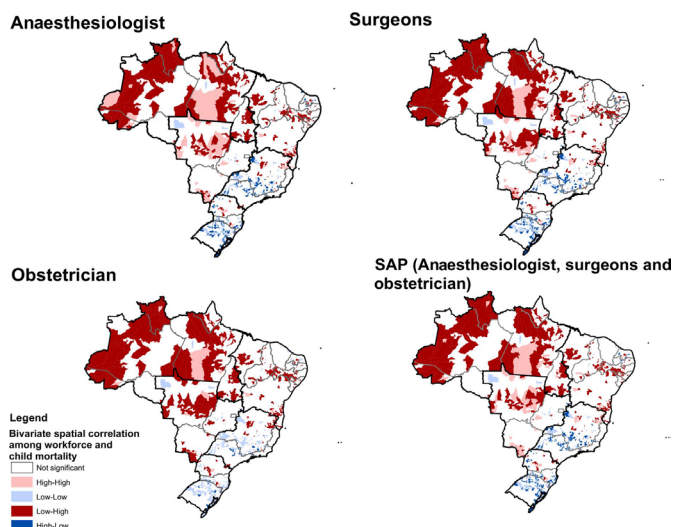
Anaesthesiologist

Surgeons

Obstetrician

SAP (Anaesthesiologist, surgeons and obstetrician)

Legend

Bivariate spatial correlation among workforce and child mortality

Not significant

High-High

Low-Low

Low-High

High-Low